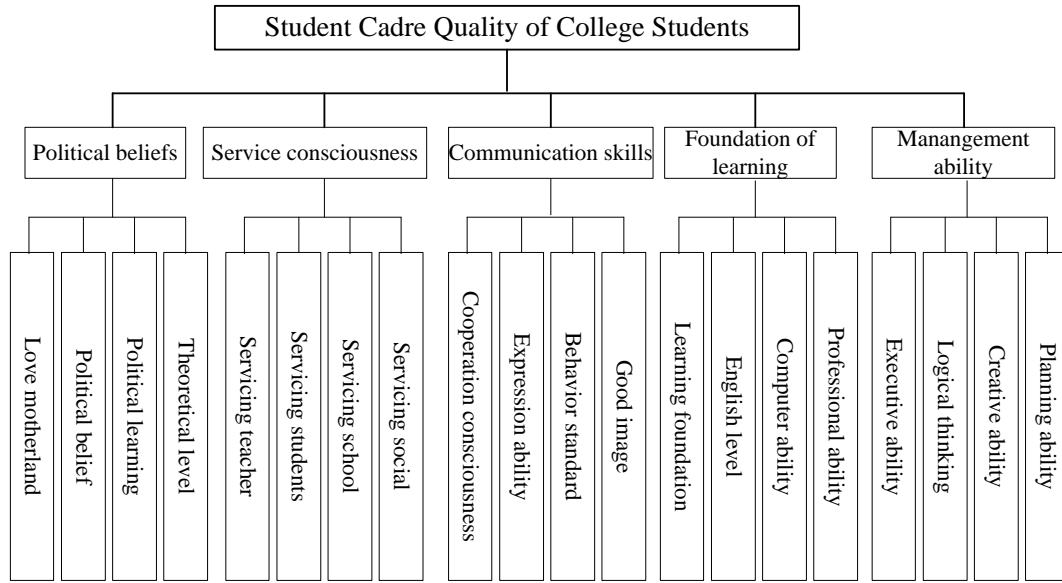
Student Cadre Quality of College Students

Political beliefs

Service consciousness

Communication skills

Foundation of learning

Manangement ability

Love motherland

Political belief

Political learning

Theoretical level

Servicing teacher

Servicing students

Servicing school

Servicing social

Cooperation consciousness

Expression ability

Behavior standard

Good image

Learning foundation

English level

Computer ability

Professional ability

Executive ability

Logical thinking

Creative ability

Planning ability